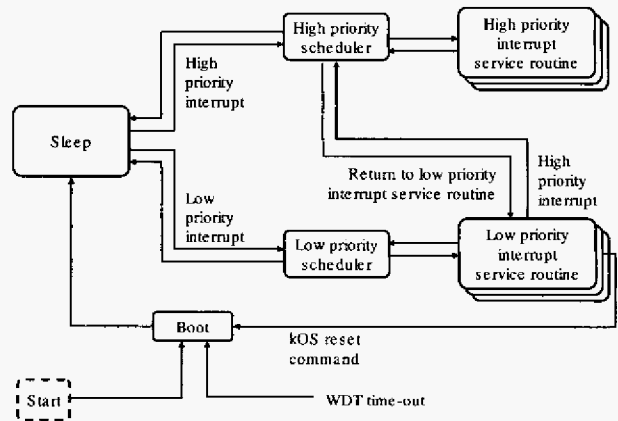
High priority scheduler

High priority interrupt service routine

High priority interrupt

Sleep

Return to low priority interrupt service routine

High priority interrupt

Low priority interrupt

Low priority scheduler

Low priority interrupt service routine

Boot

kOS reset command

Start

WDT time-out